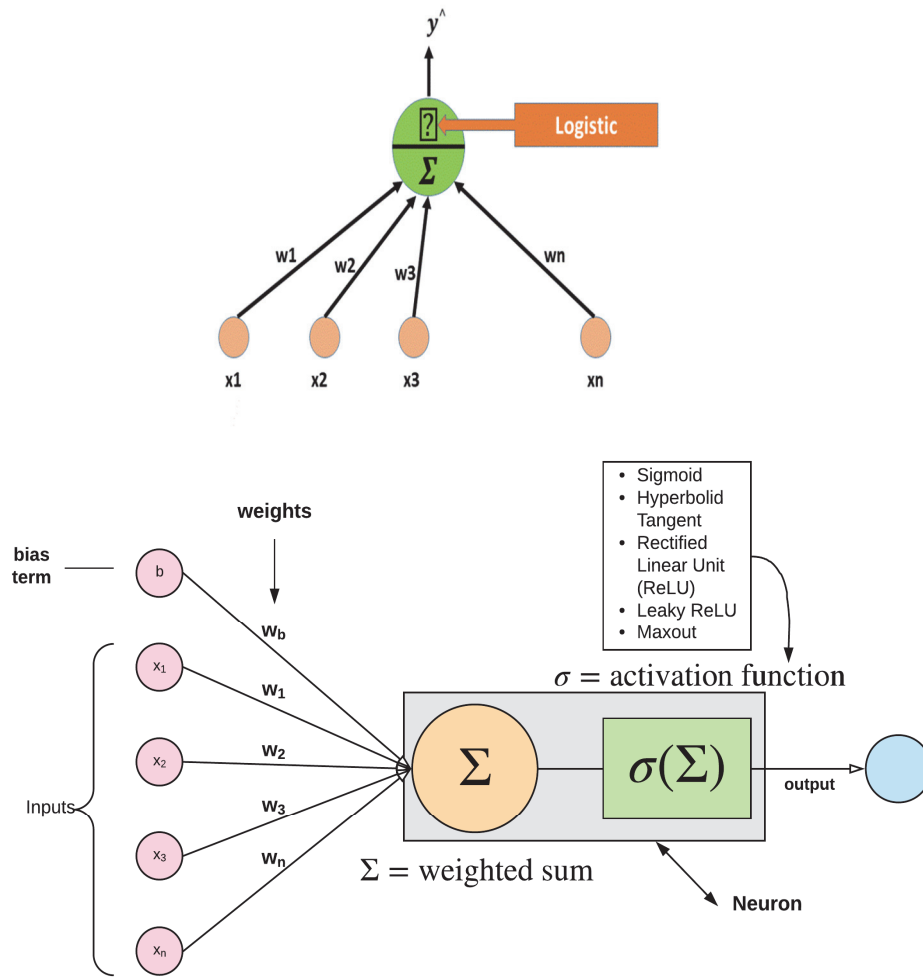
$y^{\wedge}$

?

Logistic

Σ

w1

w2

w3

wn

x1

x2

x3

xn

- Sigmoid
- Hyperbolid Tangent
- Rectified Linear Unit (ReLU)
- Leaky ReLU
- Maxout

weights

bias term

b

$w_b$

$x_1$

$w_1$

$x_2$

$w_2$

Inputs

$w_3$

$x_3$

$w_n$

$x_n$

$\sigma$ = activation function

Σ

$\sigma(\Sigma)$

output

Σ = weighted sum

Neuron